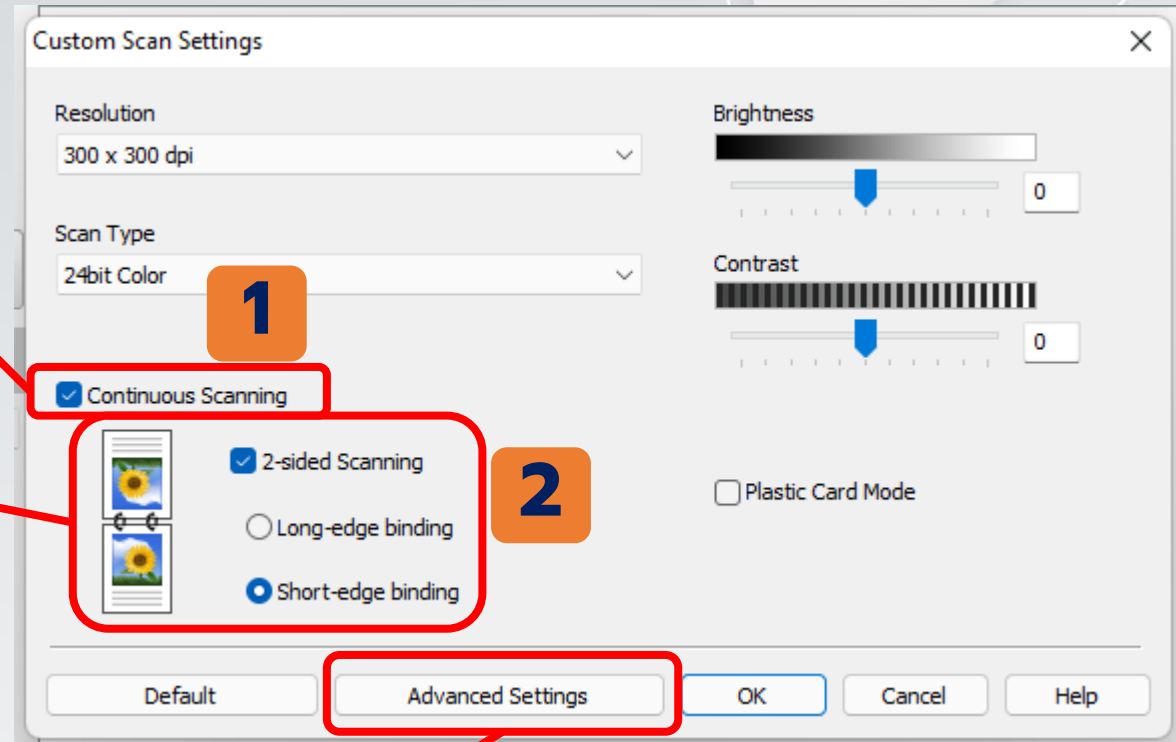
Custom Scan Settings

Resolution
300 x 300 dpi

Scan Type
24bit Color

1

Continuous Scanning

2-sided Scanning

Long-edge binding

Short-edge binding

2

Brightness
0

Contrast
0

Plastic Card Mode

Default
Advanced Settings
OK
Cancel
Help